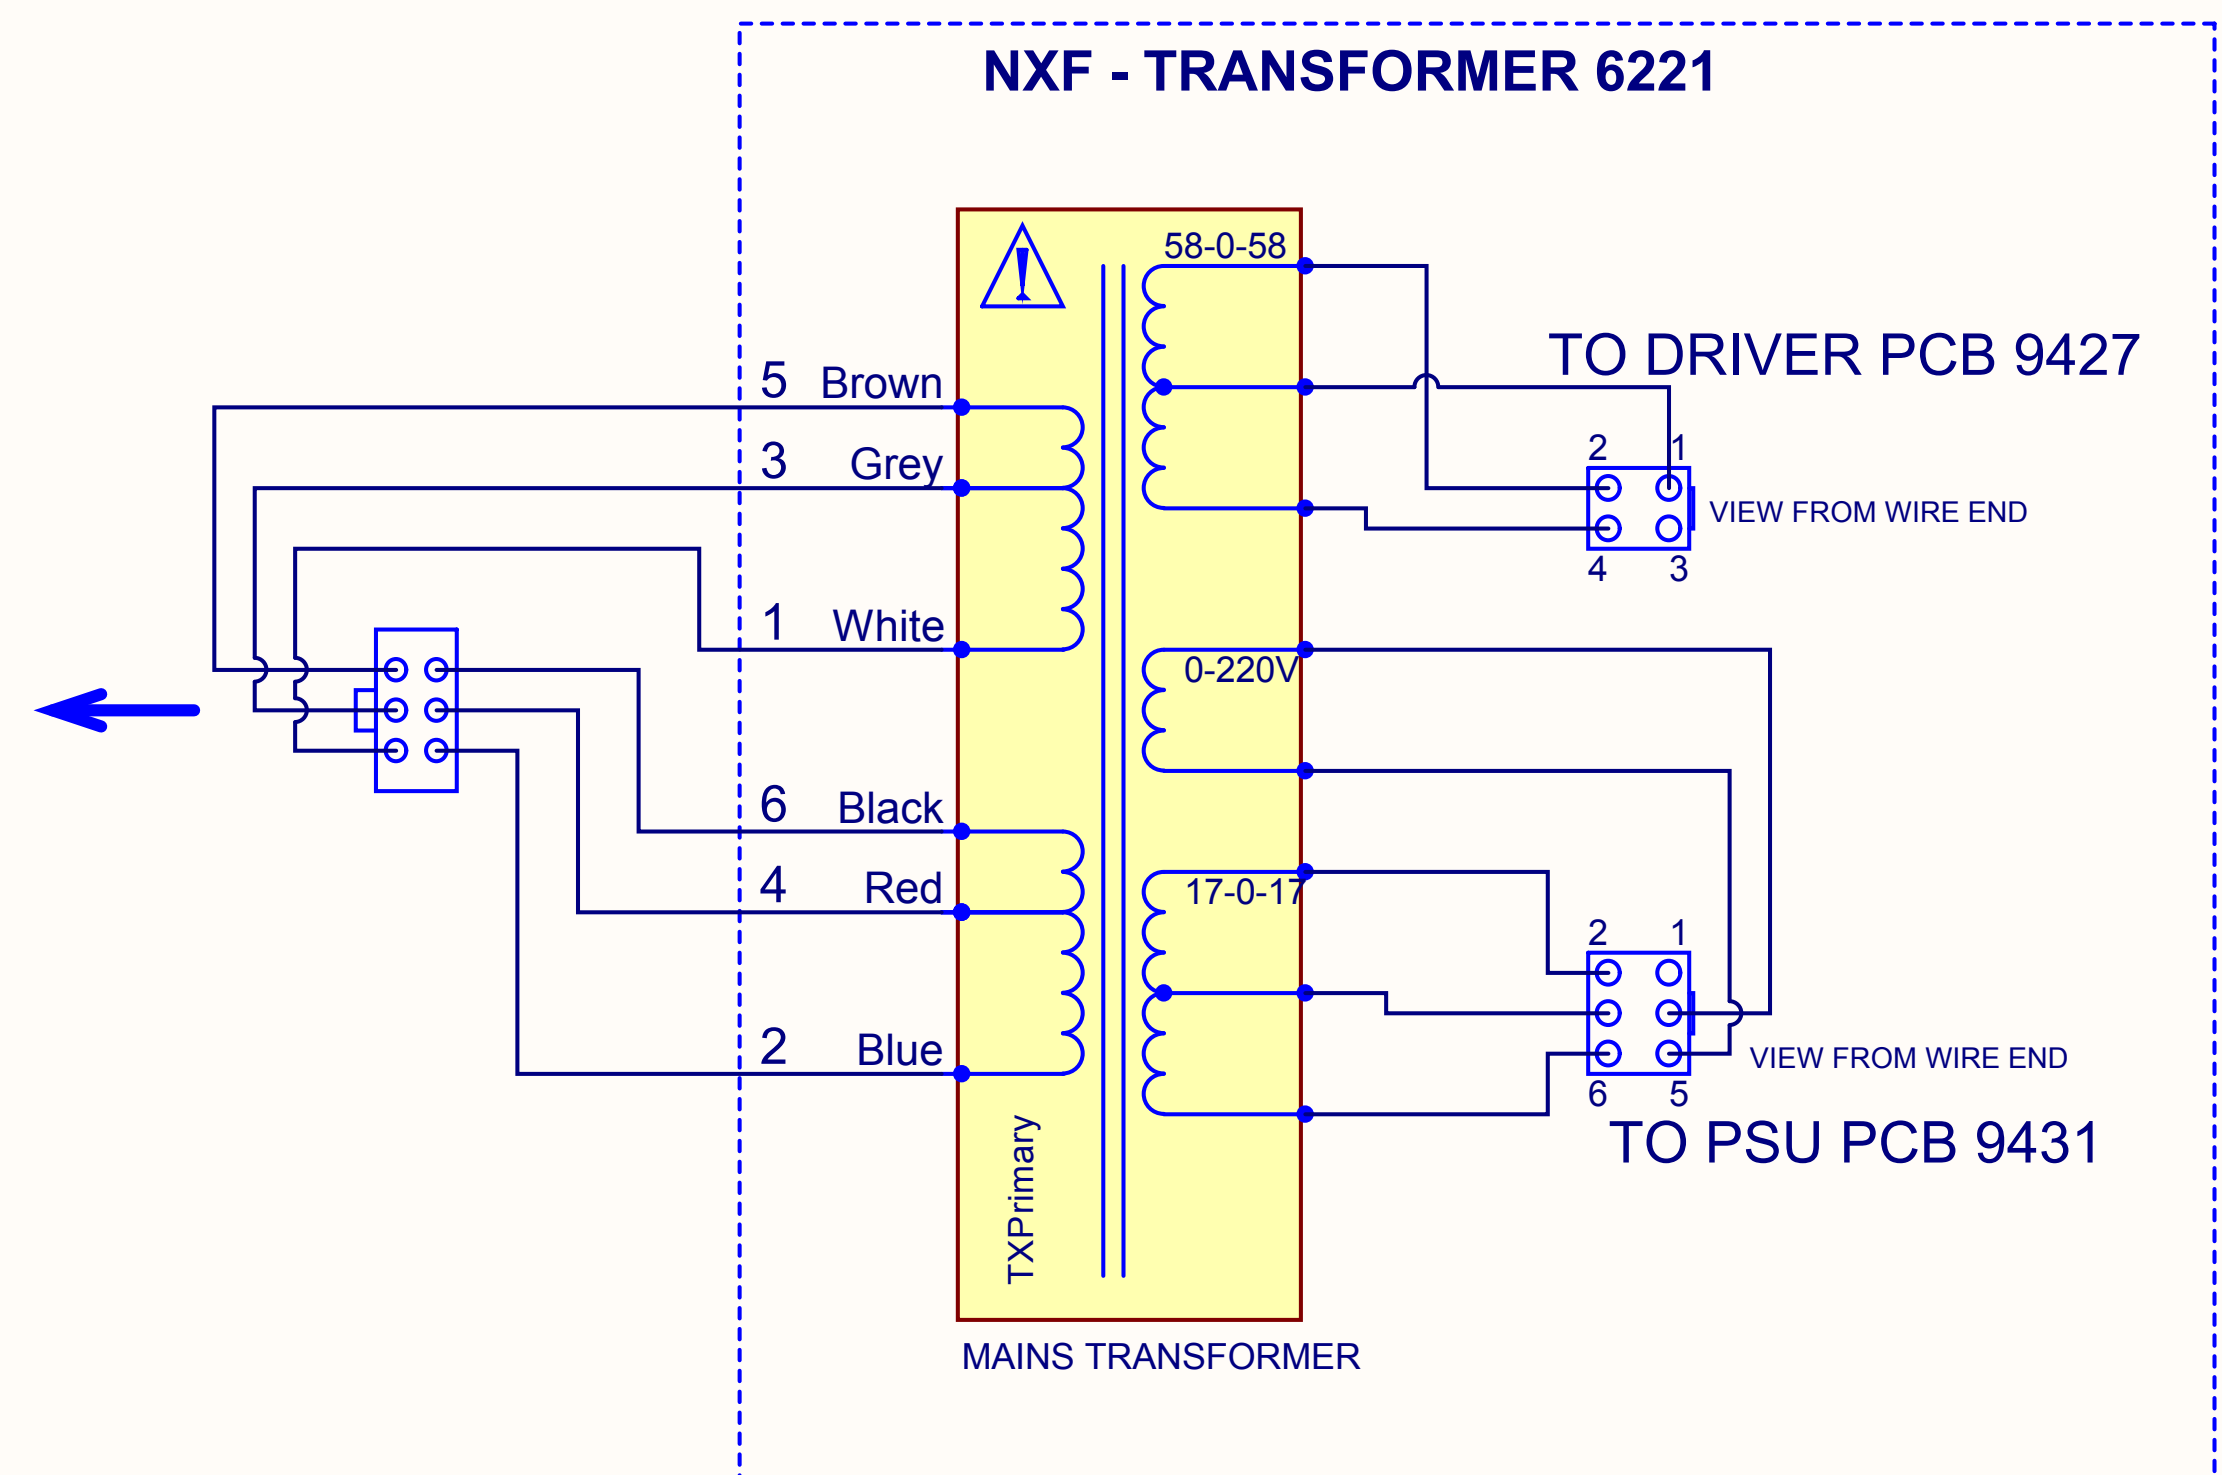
NXF - TRANSFORMER 6221

58-0-58

TO DRIVER PCB 9427

5 Brown

3 Grey

2 1

VIEW FROM WIRE END

4 3

1 White

0-220V

6 Black

4 Red

17-0-17

2 1

2 Blue

VIEW FROM WIRE END

6 5

TO PSU PCB 9431

TXPrimary

MAINS TRANSFORMER